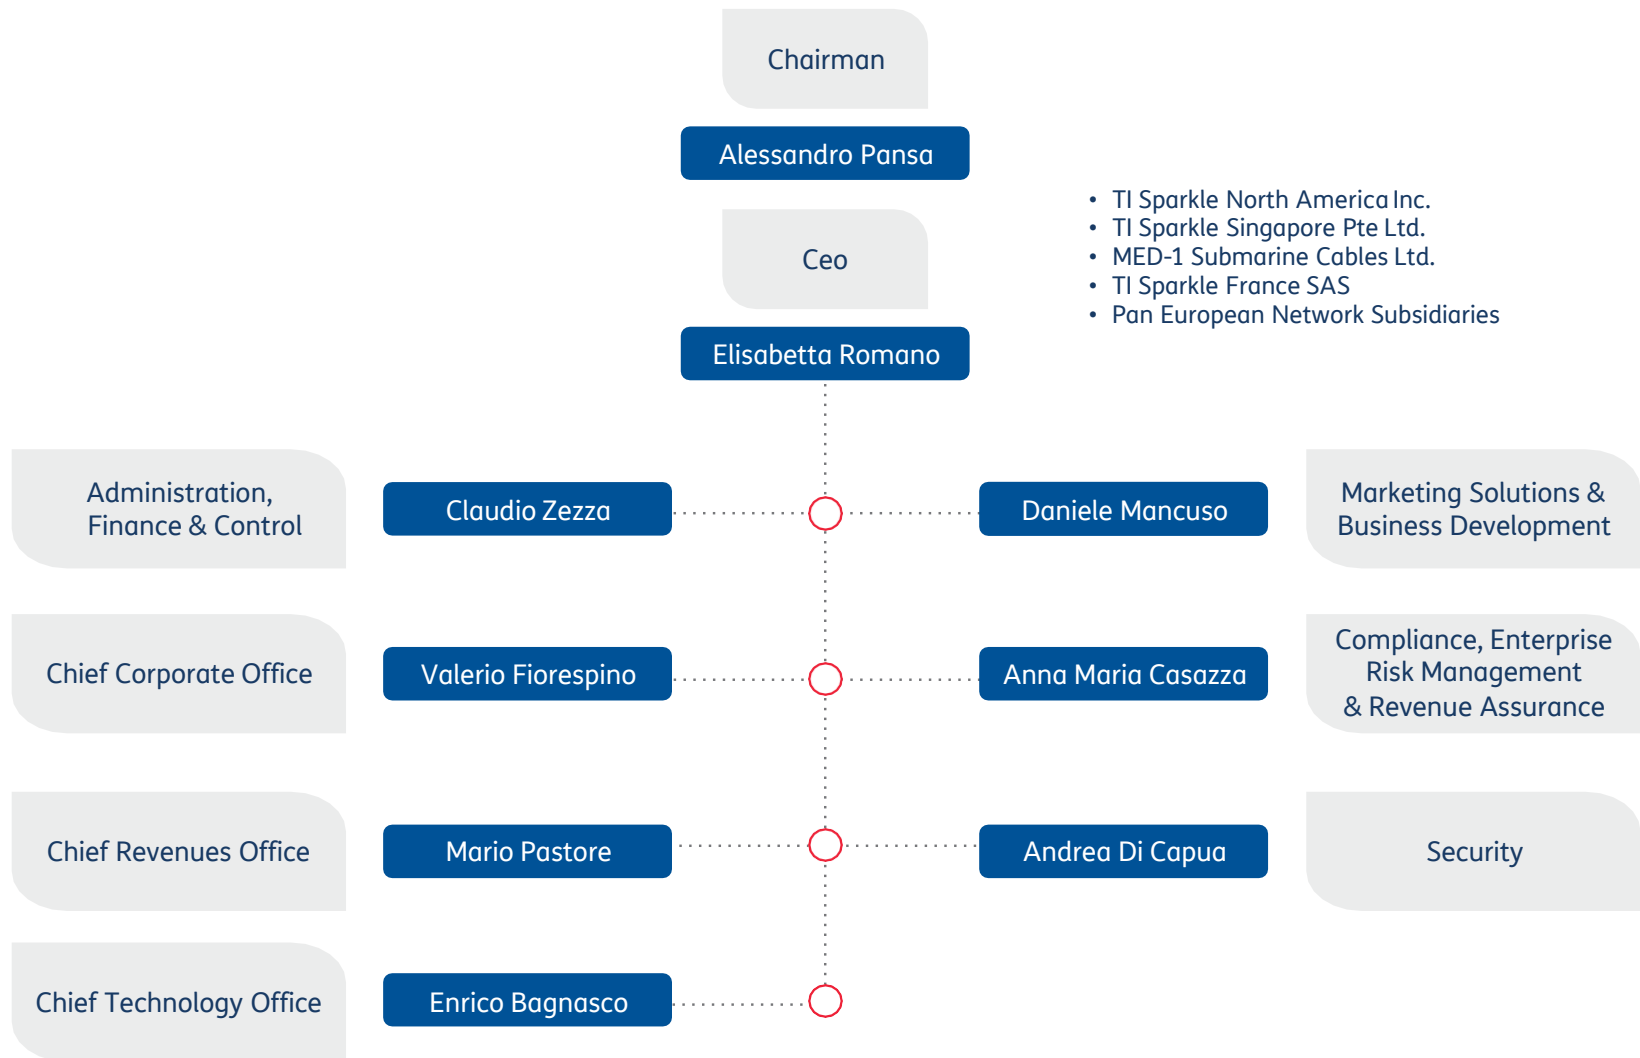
Chairman

Alessandro Pansa

Ceo

Elisabetta Romano

- TI Sparkle North America Inc.
- TI Sparkle Singapore Pte Ltd.
- MED-1 Submarine Cables Ltd.
- TI Sparkle France SAS
- Pan European Network Subsidiaries

Administration, Finance & Control

Claudio Zezza

Daniele Mancuso

Marketing Solutions & Business Development

Chief Corporate Office

Valerio Fiorespino

Anna Maria Casazza

Compliance, Enterprise Risk Management & Revenue Assurance

Chief Revenues Office

Mario Pastore

Andrea Di Capua

Security

Chief Technology Office

Enrico Bagnasco